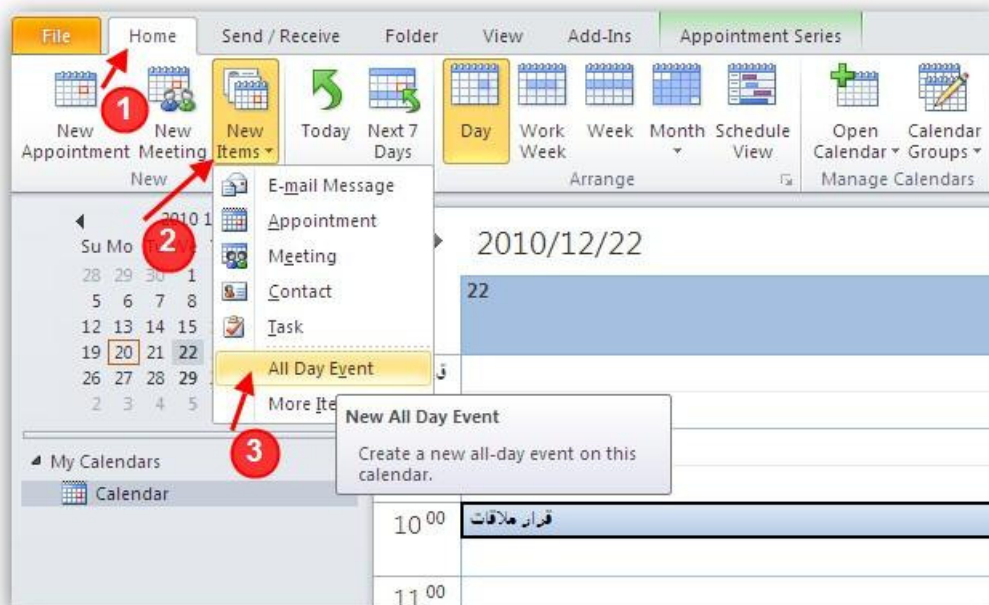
File Home Send / Receive Folder View Add-Ins Appointment Series

New Appointment
New Meeting
New Items
New

Today
Next 7 Days

Day
Work Week
Week
Month
Schedule View
Arrange

Open Calendar
Calendar Groups
Manage Calendars

1
2
3

E-mail Message
Appointment
Meeting
Contact
Task
All Day Event
More Ite

New All Day Event
Create a new all-day event on this calendar.

2010 1
Su Mo
28 29 30 1
5 6 7 8
12 13 14 15
19 20 21 22
26 27 28 29
2 3 4 5

2010/12/22
22

ق

My Calendars
Calendar

$10^{00}$ قرار ملاقات
$11^{00}$